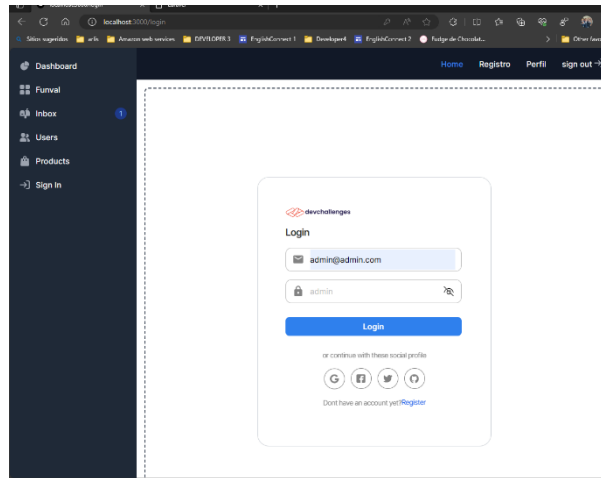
localhost:3000/login

Sitios sugeridos | arlis | Amazon web services | DEVELOPER 3 | EnglishConnect 1 | Developer4 | EnglishConnect 2 | Fudge de Chocolat... | Other fav

Dashboard
Funval
Inbox 1
Users
Products
Sign In

Home Registro Perfil sign out

devchallenges
Login
admin@admin.com
admin
Login
or continue with these social profile
Dont have an account yet?Register